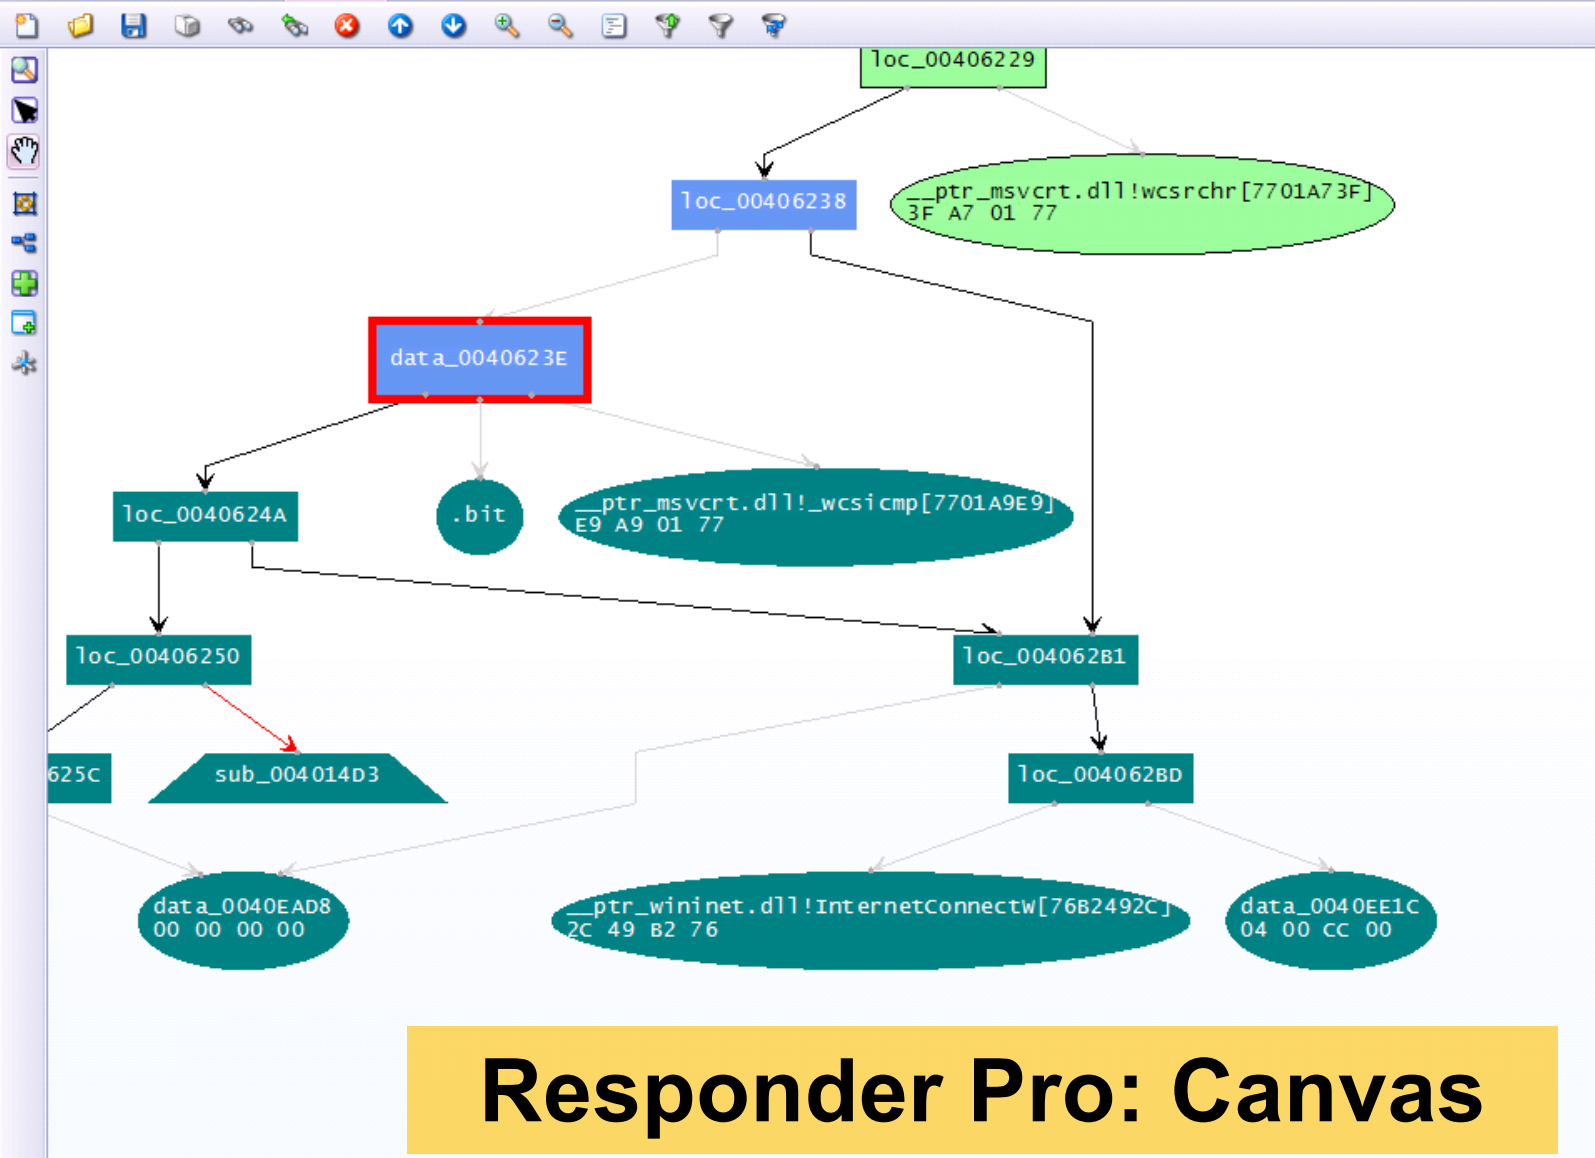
loc_00406229

loc_00406238

__ptr_msvcrt.dll!wcsrchr[7701A73F]
3F A7 01 77

data_0040623E

loc_0040624A

.bit

__ptr_msvcrt.dll!_wcsicmp[7701A9E9]
E9 A9 01 77

loc_00406250

loc_004062B1

625C

sub_004014D3

loc_004062BD

data_0040EAD8
00 00 00 00

__ptr_wininet.dll!InternetConnectW[76B2492C]
2C 49 B2 76

data_0040EE1C
04 00 CC 00

Responder Pro: Canvas